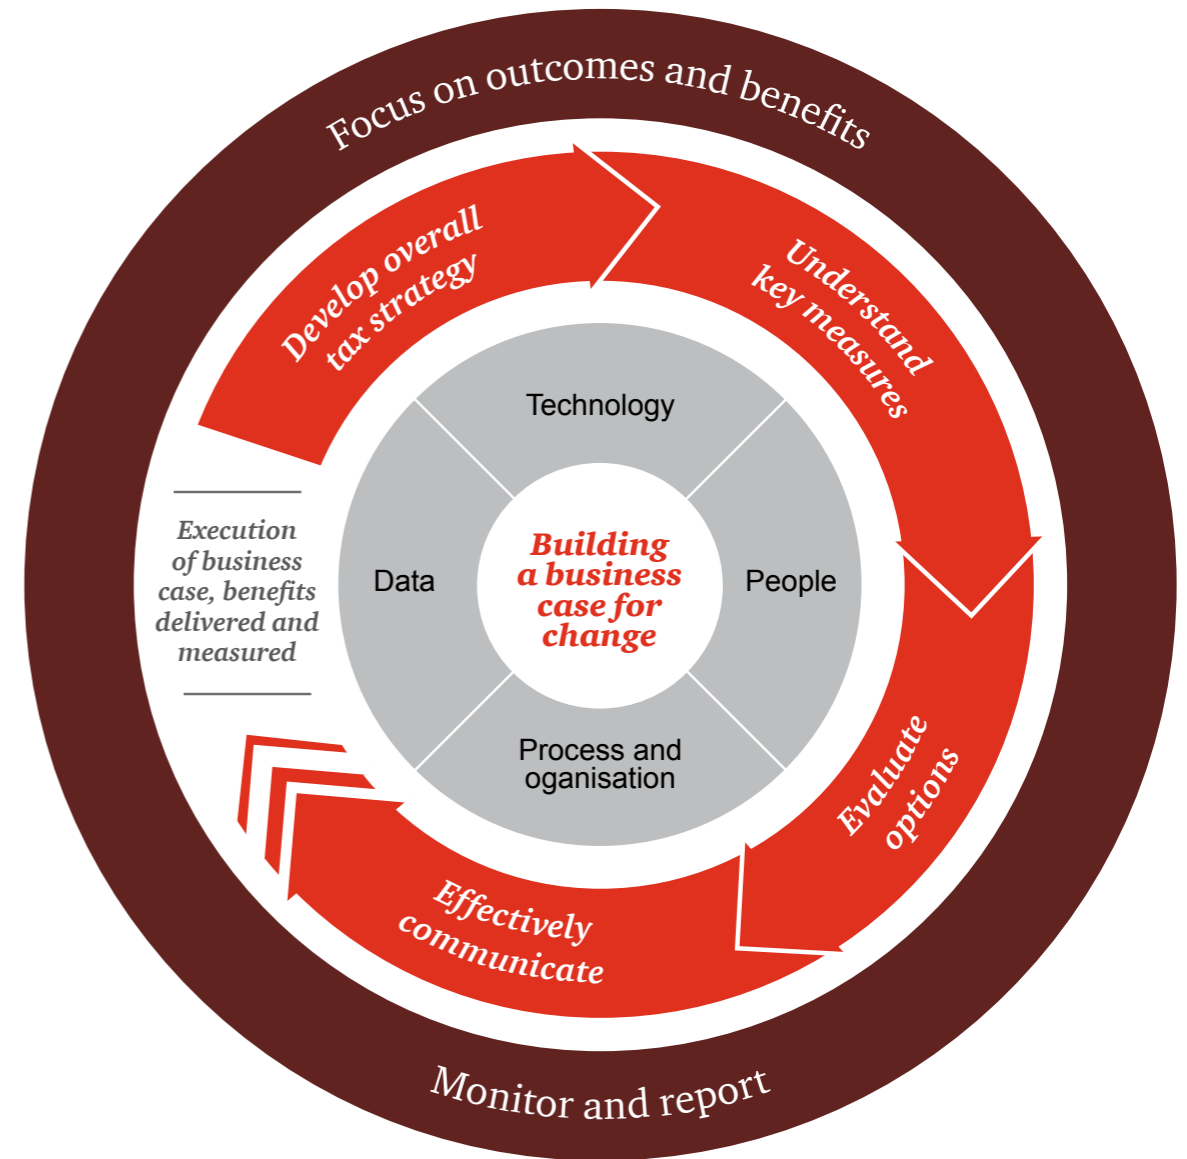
Focus on outcomes and benefits

Develop overall tax strategy

Understand key measures

Evaluate options

Effectively communicate

Execution of business case, benefits delivered and measured

Technology

Data

People

Process and oganisation

Building a business case for change

Monitor and report